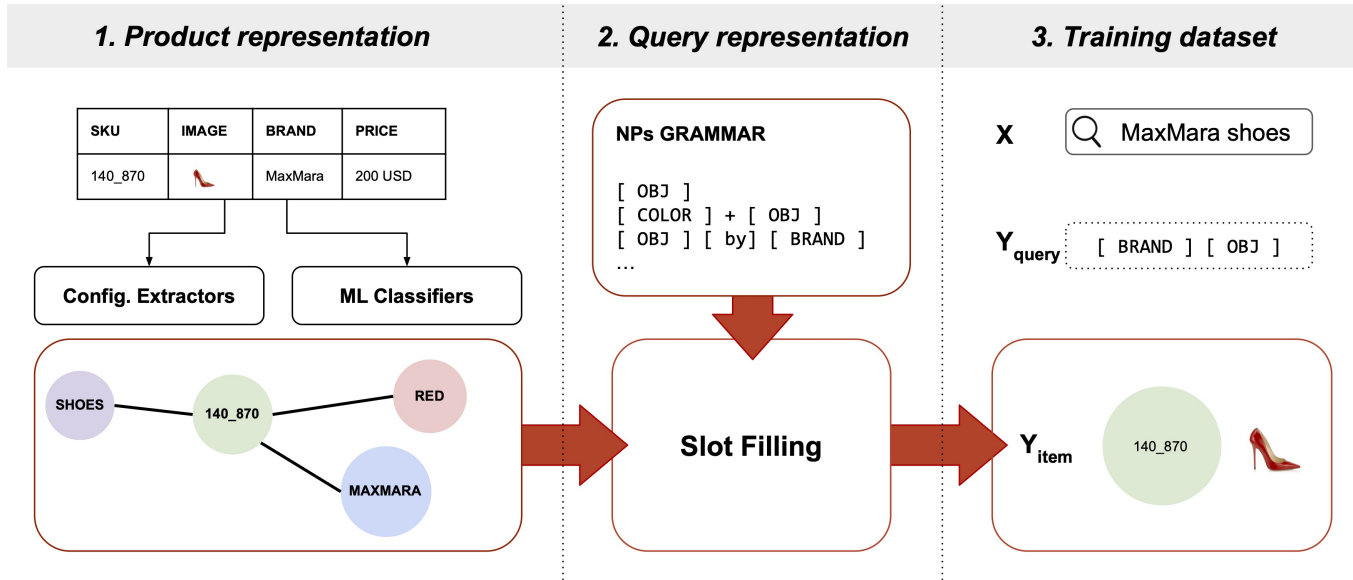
1. Product representation

| SKU | IMAGE | BRAND | PRICE |
|---|---|---|---|
| 140_870 | | MaxMara | 200 USD |

Config. Extractors

ML Classifiers

SHOES

140_870

RED

MAXMARA

2. Query representation

NPs GRAMMAR

[ OBJ ]
[ COLOR ] + [ OBJ ]
[ OBJ ] [ by] [ BRAND ]
...

Slot Filling

3. Training dataset

X

MaxMara shoes

$Y_{query}$

[ BRAND ] [ OBJ ]

$Y_{item}$

140_870